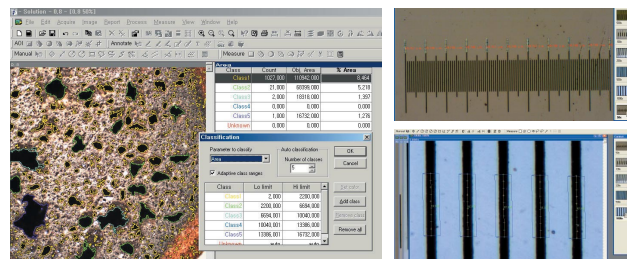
Solution - 8.8 [8.8 56%]
File Edit Acquire Image Report Process Measure View Window Help
AOI
Annotate
Manual
Measure

Area

| Class | Count | Obj. Area | % Area |
|---|---|---|---|
| Class1 | 1027.000 | 110842.000 | 8.464 |
| Class2 | 21.000 | 68098.000 | 5.218 |
| Class3 | 2.000 | 18318.000 | 1.397 |
| Class4 | 0.000 | 0.000 | 0.000 |
| Class5 | 1.000 | 16732.000 | 1.278 |
| Unknown | 0.000 | 0.000 | 0.000 |

Classification

Parameter to classify
Area
Adaptive class ranges
Auto classification
Number of classes
5
OK
Cancel

| Class | Lo limit | Hi limit |
|---|---|---|
| Class1 | 2.000 | 2200.000 |
| Class2 | 2200.000 | 6694.000 |
| Class3 | 6694.001 | 10040.000 |
| Class4 | 10040.001 | 13386.000 |
| Class5 | 13386.001 | 16732.000 |
| Unknown | auto | auto |

Set color...
Add class
Remove class
Remove all